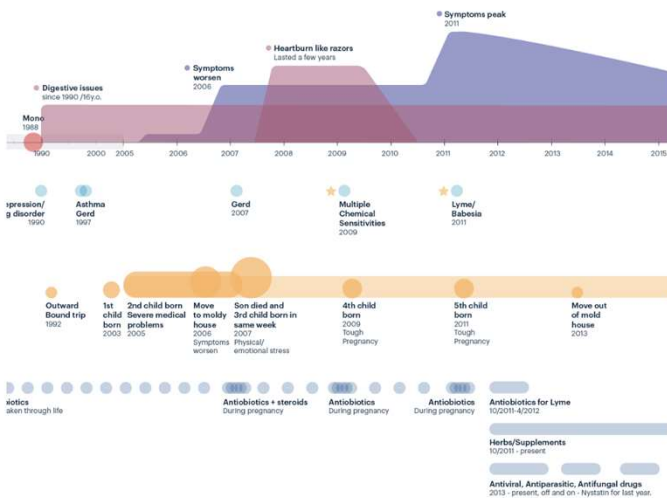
Symptoms peak
2011

Heartburn like razors
Lasted a few years

Symptoms worsen
2006

Digestive issues
since 1990 /16y.o.

Mono
1988

1990 2000 2005 2006 2007 2008 2009 2010 2011 2012 2013 2014 2015

epression/
g disorder
1990

Asthma
Gerd
1997

Gerd
2007

Multiple Chemical Sensitivities
2009

Lyme/
Babesia
2011

Outward Bound trip
1992

1st child born
2003

2nd child born Severe medical problems
2005

Move to moldy house
2006
Symptoms worsen

Son died and 3rd child born in same week
2007
Physical/ emotional stress

4th child born
2009
Tough Pregnancy

5th child born
2011
Tough Pregnancy

Move out of mold house
2013

biotics
aken through life

Antibiotics + steroids
During pregnancy

Antibiotics
During pregnancy

Antibiotics
During pregnancy

Antibiotics for Lyme
10/2011-4/2012

Herbs/Supplements
10/2011 - present

Antiviral, Antiparasitic, Antifungal drugs
2013 - present, off and on - Nystatin for last year.